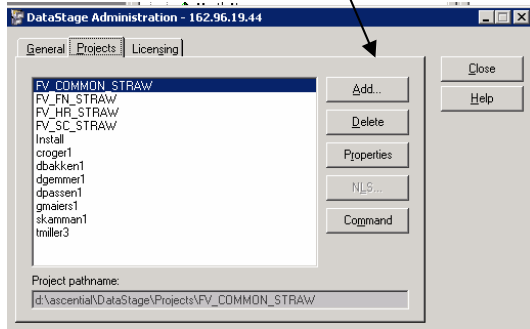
DataStage Administration - 162.96.19.44

General | Projects | Licensing

FV_COMMON_STRAW
FV_FN_STRAW
FV_HR_STRAW
FV_SC_STRAW
Install
croger1
dbakken1
dgemmer1
dpassen1
gmaiers1
skamman1
tmiller3

Add...
Delete
Properties
NLS...
Command

Close
Help

Project pathname:
d:\ascential\DataStage\Projects\FV_COMMON_STRAW